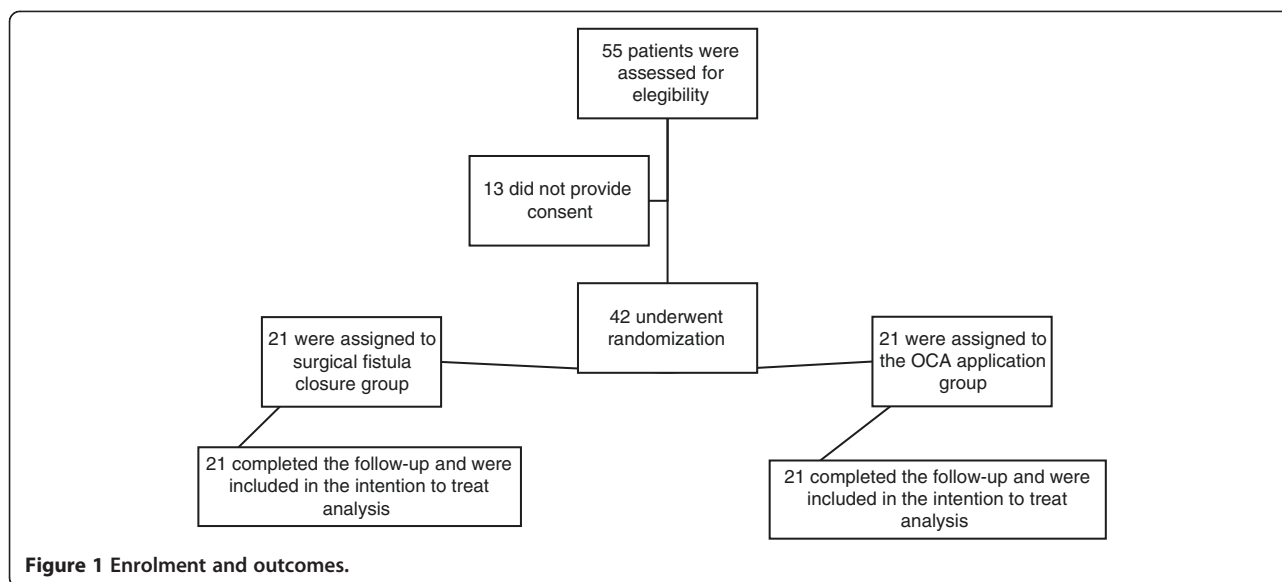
55 patients were assessed for elegibility

13 did not provide consent

42 underwent randomization

21 were assigned to surgical fistula closure group

21 were assigned to the OCA application group

21 completed the follow-up and were included in the intention to treat analysis

21 completed the follow-up and were included in the intention to treat analysis

**Figure 1 Enrolment and outcomes.**